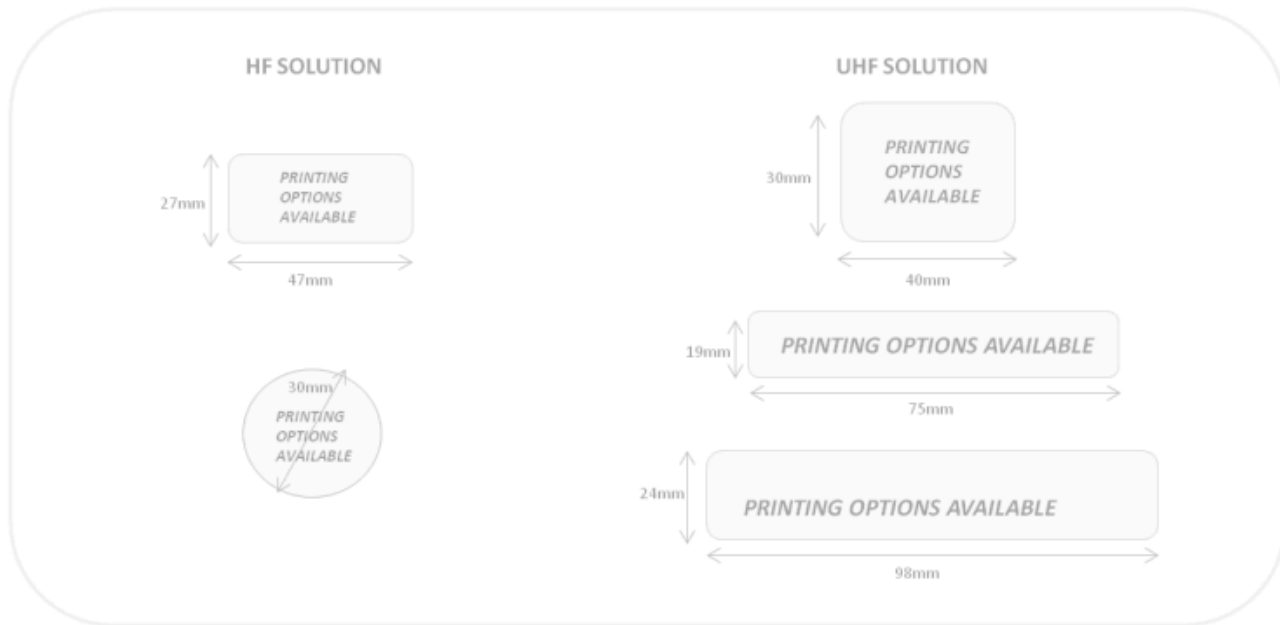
HF SOLUTION

27mm

PRINTING OPTIONS AVAILABLE

47mm

30mm

PRINTING OPTIONS AVAILABLE

UHF SOLUTION

30mm

PRINTING OPTIONS AVAILABLE

40mm

19mm

PRINTING OPTIONS AVAILABLE

75mm

24mm

PRINTING OPTIONS AVAILABLE

98mm